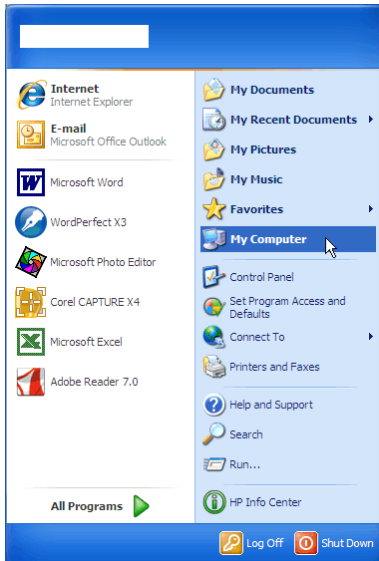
Internet
Internet Explorer

E-mail
Microsoft Office Outlook

Microsoft Word

WordPerfect X3

Microsoft Photo Editor

Corel CAPTURE X4

Microsoft Excel

Adobe Reader 7.0

All Programs

My Documents

My Recent Documents

My Pictures

My Music

Favorites

My Computer

Control Panel

Set Program Access and Defaults

Connect To

Printers and Faxes

Help and Support

Search

Run...

HP Info Center

Log Off

Shut Down